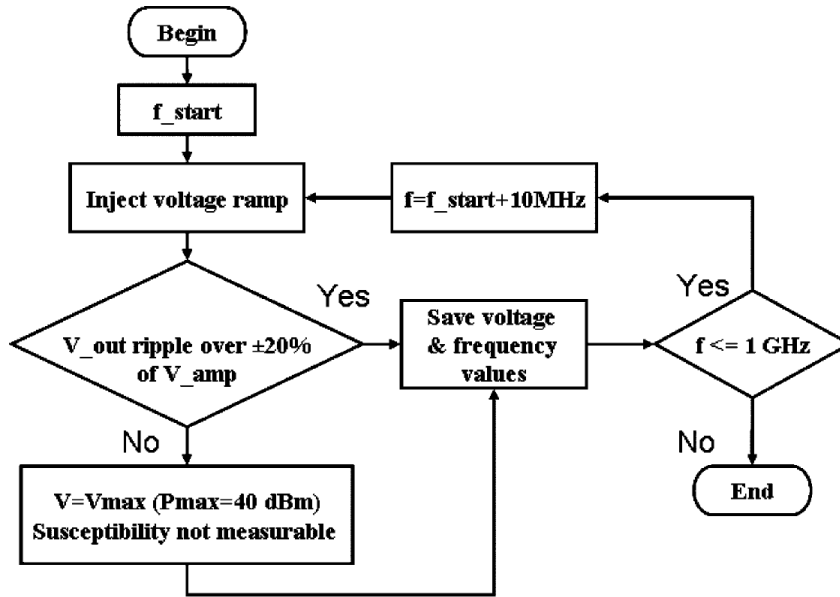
Begin

f_start

Inject voltage ramp

f=f_start+10MHz

Yes

V_out ripple over ±20% of V_amp

Save voltage & frequency values

Yes

f <= 1 GHz

No

V=Vmax (Pmax=40 dBm)
Susceptibility not measurable

No

End